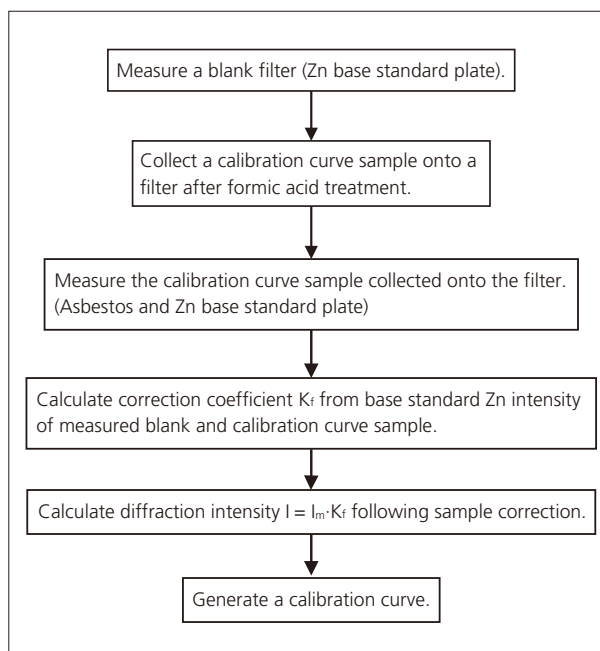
Measure a blank filter (Zn base standard plate).

Collect a calibration curve sample onto a filter after formic acid treatment.

Measure the calibration curve sample collected onto the filter. (Asbestos and Zn base standard plate)

Calculate correction coefficient $K_f$ from base standard Zn intensity of measured blank and calibration curve sample.

Calculate diffraction intensity $I = I_m \cdot K_f$ following sample correction.

Generate a calibration curve.